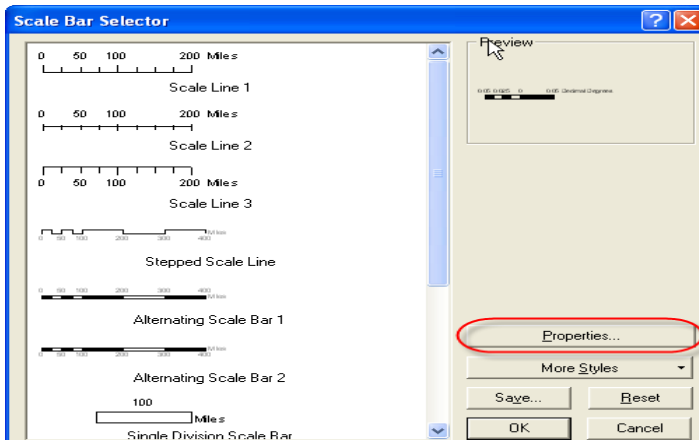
Scale Bar Selector

0 50 100 200 Miles

Scale Line 1

0 50 100 200 Miles

Scale Line 2

0 50 100 200 Miles

Scale Line 3

0 50 100 200 400 Miles

Stepped Scale Line

0 50 100 200 400 Miles

Alternating Scale Bar 1

0 50 100 200 400 Miles

Alternating Scale Bar 2

100 Miles

Single Division Scale Bar

Preview

0.05 0.025 0 0.05 Decimal Degrees

Properties...

More Styles

Save...

Reset

OK

Cancel